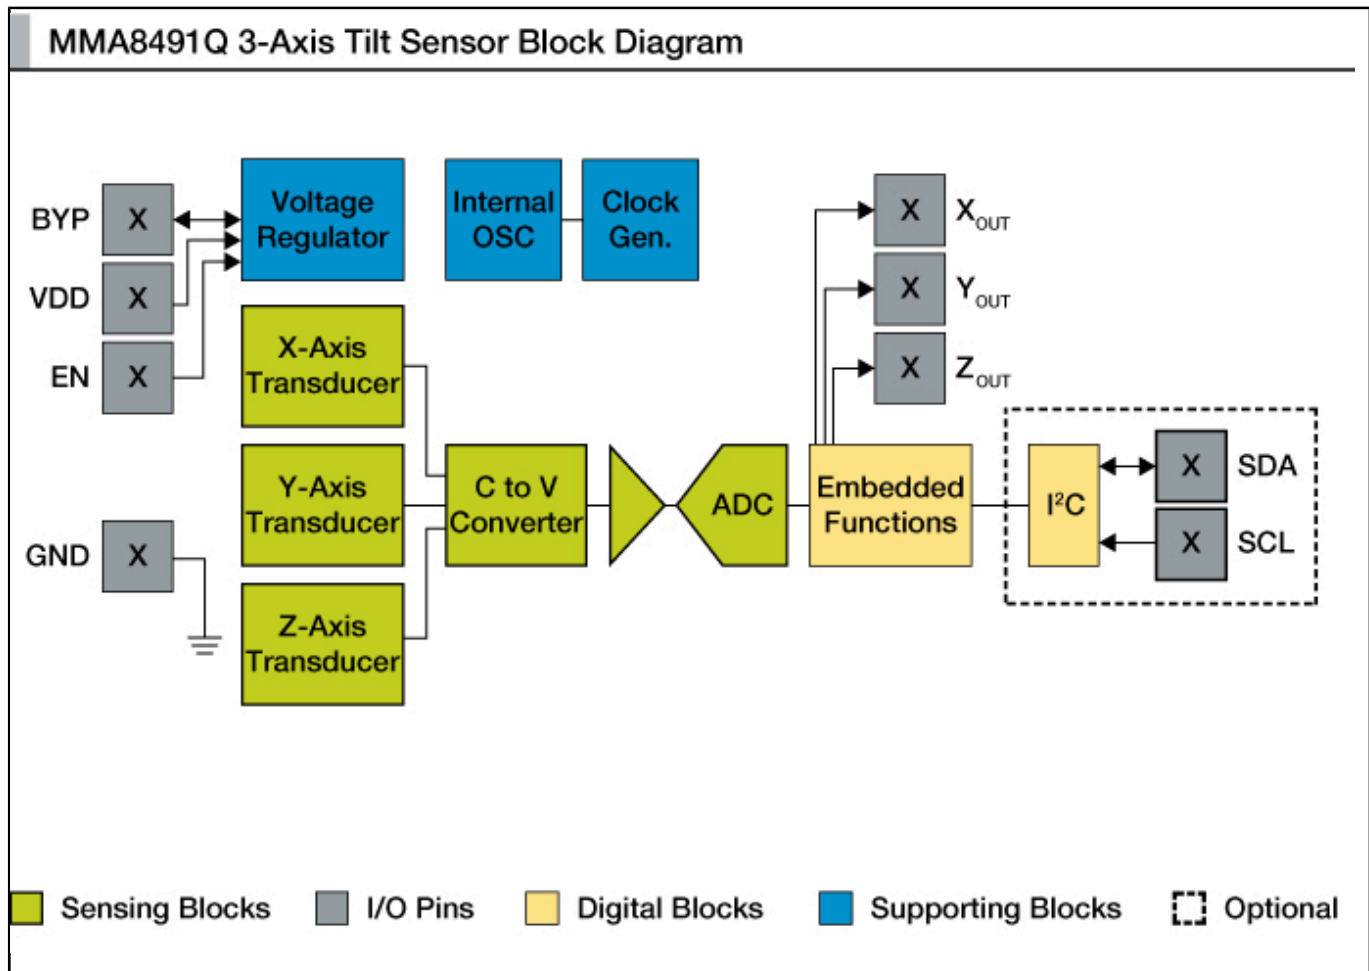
MMA8491Q 3-Axis Tilt Sensor Block Diagram

BYP X
VDD X
EN X
Voltage Regulator
Internal OSC
Clock Gen.
X $X_{OUT}$
X $Y_{OUT}$
X $Z_{OUT}$
X-Axis Transducer
Y-Axis Transducer
Z-Axis Transducer
C to V Converter
ADC
Embedded Functions
$I^2C$
X SDA
X SCL
GND X

Sensing Blocks I/O Pins Digital Blocks Supporting Blocks Optional